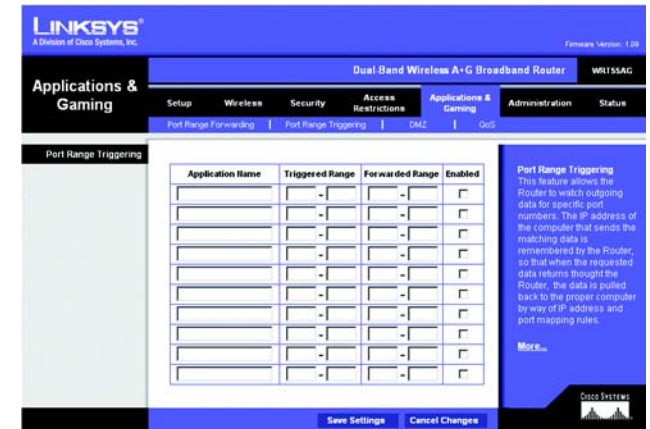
LINKSYS®
A Division of Cisco Systems, Inc.

Firmware Version: 1.00

Applications & Gaming

Dual-Band Wireless A+G Broadband Router WRT55AG

Setup | Wireless | Security | Access Restrictions | Applications & Gaming | Administration | Status

Port Range Forwarding | Port Range Triggering | DMZ | QoS

Port Range Triggering

| Application Name | Triggered Range | Forwarded Range | Enabled |
|---|---|---|---|
| | - | - | |
| | - | - | |
| | - | - | |
| | - | - | |
| | - | - | |
| | - | - | |
| | - | - | |
| | - | - | |
| | - | - | |
| | - | - | |

Port Range Triggering
This feature allows the Router to watch outgoing data for specific port numbers. The IP address of the computer that sends the matching data is remembered by the Router, so that when the requested data returns thought the Router, the data is pulled back to the proper computer by way of IP address and port mapping rules.

More...

Save Settings | Cancel Changes

Cisco Systems